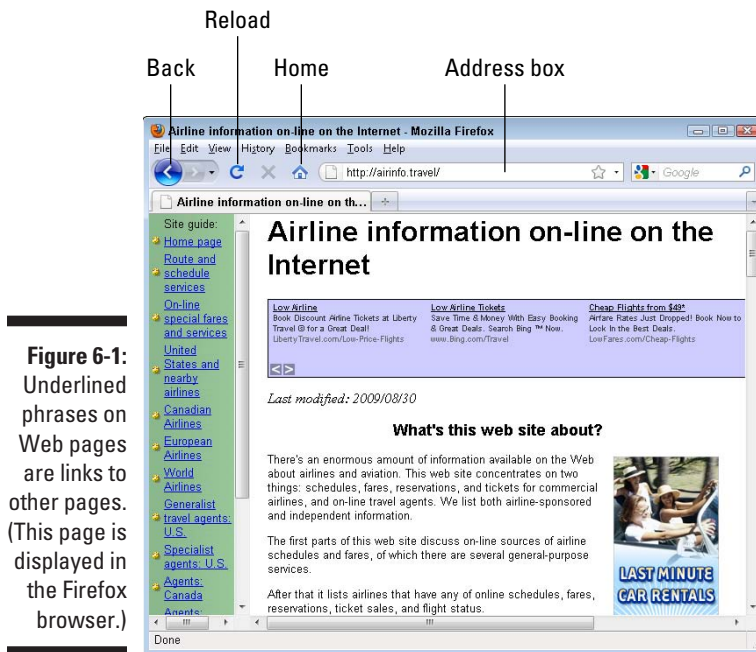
Reload

Back

Home

Address box

Figure 6-1: Underlined phrases on Web pages are links to other pages. (This page is displayed in the Firefox browser.)

Airline information on-line on the Internet - Mozilla Firefox

File Edit View History Bookmarks Tools Help

http://airinfo.travel/

Google

Airline information on-line on th...

Site guide:
Home page
Route and schedule services
On-line special fares and services
United States and nearby airlines
Canadian Airlines
European Airlines
World Airlines
Generalist travel agents: U.S.
Specialist agents: U.S.
Agents: Canada
Agents:

Airline information on-line on the Internet

Low Airline
Book Discount Airline Tickets at Liberty Travel ® for a Great Deal!
LibertyTravel.com/Low-Price-Flights

Low Airline Tickets
Save Time & Money With Easy Booking & Great Deals. Search Bing ™ Now.
www.Bing.com/Travel

Cheap Flights from $49*
Airfare Rates Just Dropped! Book Now to Look In the Best Deals.
LowFares.com/Cheap-Flights

Last modified: 2009/08/30

What's this web site about?

There's an enormous amount of information available on the Web about airlines and aviation. This web site concentrates on two things: schedules, fares, reservations, and tickets for commercial airlines, and on-line travel agents. We list both airline-sponsored and independent information.

The first parts of this web site discuss on-line sources of airline schedules and fares, of which there are several general-purpose services.

After that it lists airlines that have any of online schedules, fares, reservations, ticket sales, and flight status.

LAST MINUTE CAR RENTALS

Done